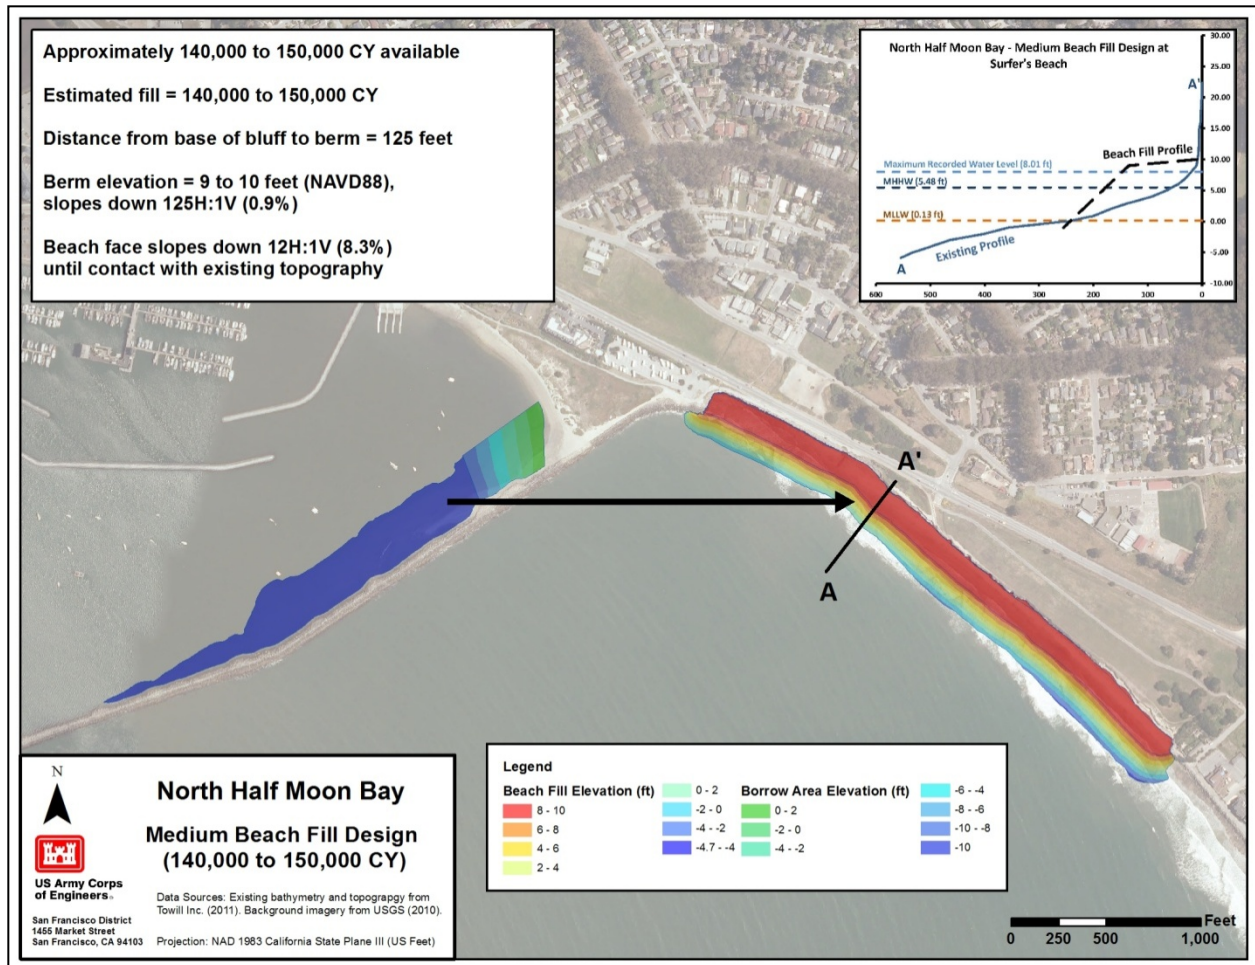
Approximately 140,000 to 150,000 CY available

Estimated fill = 140,000 to 150,000 CY

Distance from base of bluff to berm = 125 feet

Berm elevation = 9 to 10 feet (NAVD88), slopes down 125H:1V (0.9%)

Beach face slopes down 12H:1V (8.3%) until contact with existing topography

North Half Moon Bay - Medium Beach Fill Design at Surfer's Beach

A'
Beach Fill Profile
Maximum Recorded Water Level (8.01 ft)
MHHW (5.48 ft)
MLLW (0.13 ft)
Existing Profile
A

30.00
25.00
20.00
15.00
10.00
5.00
0.00
-5.00
-10.00

600 500 400 300 200 100 0

A'
A

N

US Army Corps of Engineers

San Francisco District
1455 Market Street
San Francisco, CA 94103

North Half Moon Bay

Medium Beach Fill Design (140,000 to 150,000 CY)

Data Sources: Existing bathymetry and topograpgy from Towill Inc. (2011). Background imagery from USGS (2010).

Projection: NAD 1983 California State Plane III (US Feet)

Legend

| Beach Fill Elevation (ft) | | Borrow Area Elevation (ft) | |
|---|---|---|---|
| 8 - 10 | 0 - 2 | 0 - 2 | -6 - -4 |
| 6 - 8 | -2 - 0 | -2 - 0 | -8 - -6 |
| 4 - 6 | -4 - -2 | -4 - -2 | -10 - -8 |
| 2 - 4 | -4.7 - -4 | | -10 |

Feet
0 250 500 1,000